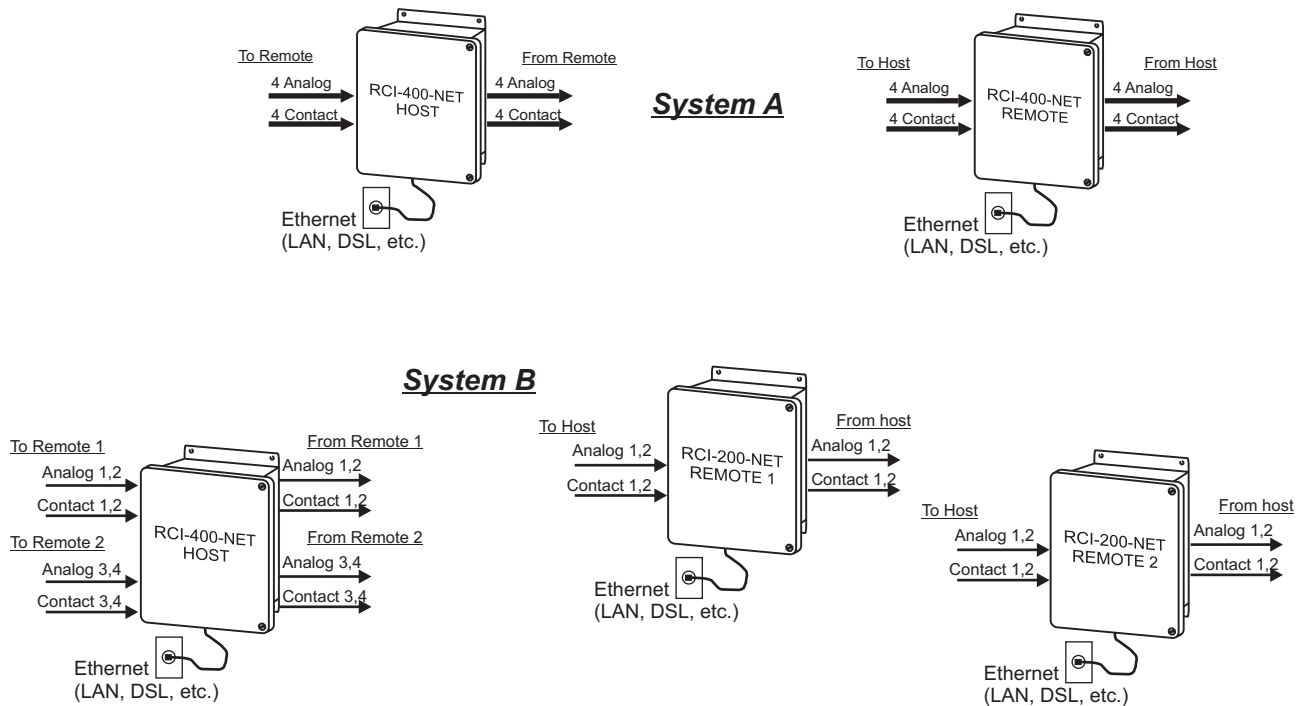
To Remote
4 Analog
4 Contact
RCI-400-NET HOST
From Remote
4 Analog
4 Contact
Ethernet
(LAN, DSL, etc.)

System A

To Host
4 Analog
4 Contact
RCI-400-NET REMOTE
From Host
4 Analog
4 Contact
Ethernet
(LAN, DSL, etc.)

System B

To Remote 1
Analog 1,2
Contact 1,2
To Remote 2
Analog 3,4
Contact 3,4
RCI-400-NET HOST
From Remote 1
Analog 1,2
Contact 1,2
From Remote 2
Analog 3,4
Contact 3,4
Ethernet
(LAN, DSL, etc.)

To Host
Analog 1,2
Contact 1,2
RCI-200-NET REMOTE 1
From host
Analog 1,2
Contact 1,2
Ethernet
(LAN, DSL, etc.)

To Host
Analog 1,2
Contact 1,2
RCI-200-NET REMOTE 2
From host
Analog 1,2
Contact 1,2
Ethernet
(LAN, DSL, etc.)